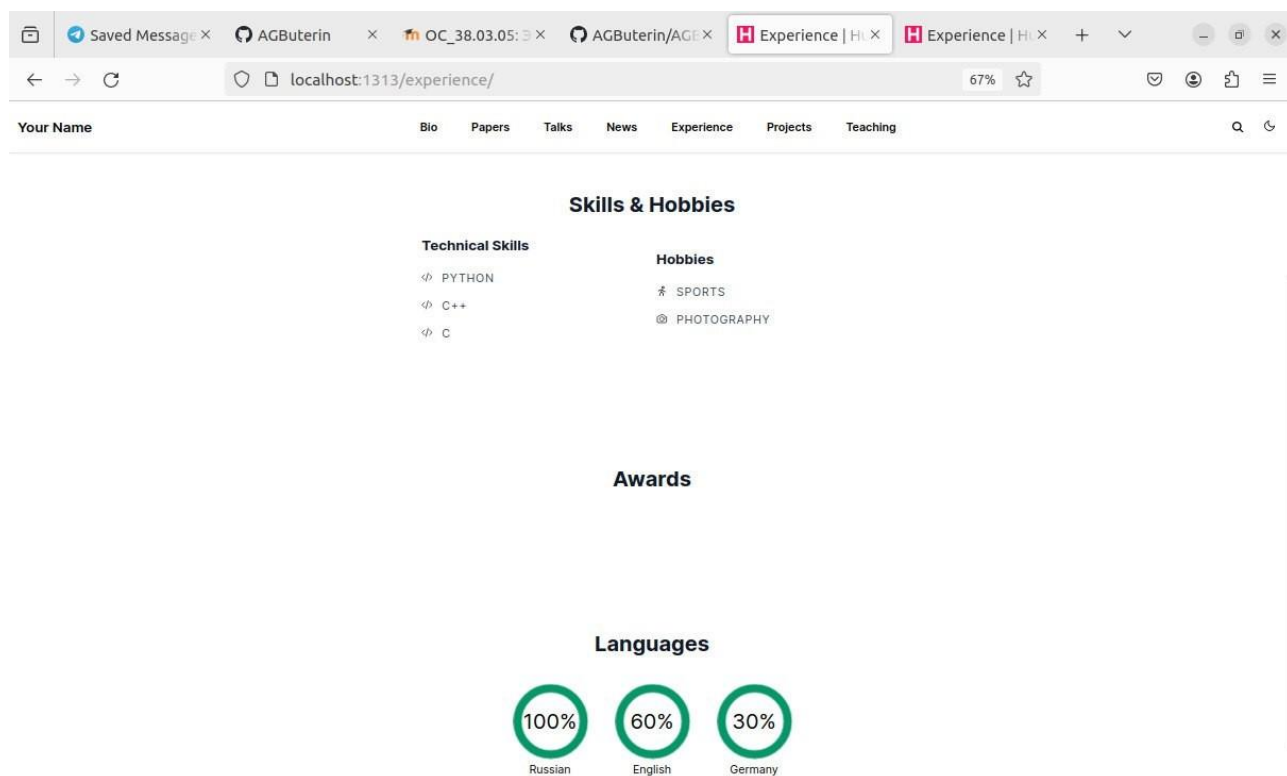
Saved Message ×
AGButerin ×
OC_38.03.05: ×
AGButerin/AGI ×
Experience | H ×
Experience | H ×
+

localhost:1313/experience/
67%

Your Name
Bio Papers Talks News Experience Projects Teaching

Skills & Hobbies

Technical Skills
PYTHON
C++
C

Hobbies
SPORTS
PHOTOGRAPHY

Awards

Languages

100%
Russian

60%
English

30%
Germany